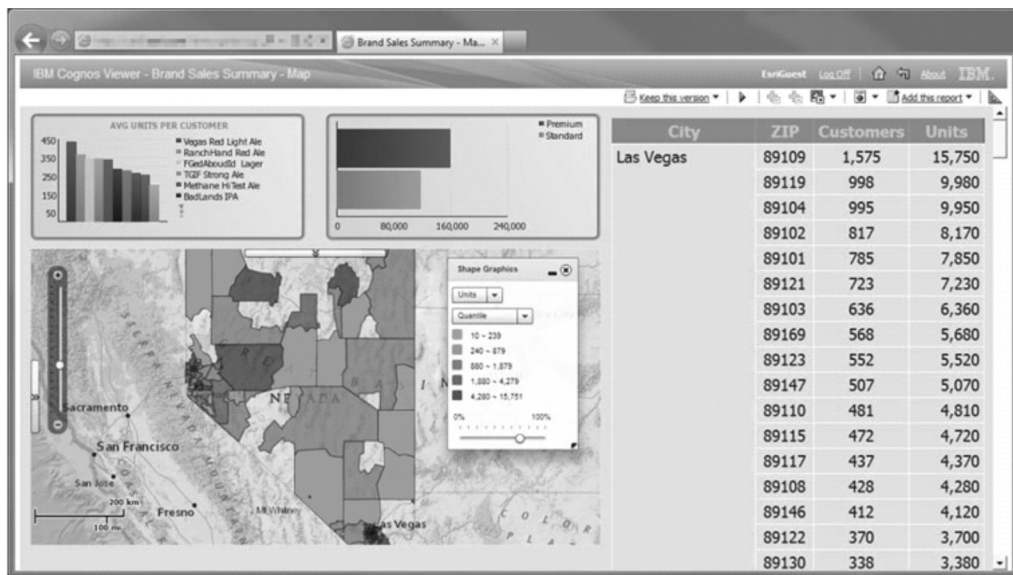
Brand Sales Summary - Ma... ×

IBM Cognos Viewer - Brand Sales Summary - Map

EsriGuest Log Off | About IBM.

Keep this version ▾ | Add this report ▾

AVG UNITS PER CUSTOMER

450
350
250
150
50

Vegas Red Light Ale
RanchHand Red Ale
FGedAboudId Lager
TGIF Strong Ale
Methane HiTest Ale
BadLands IPA

Premium
Standard

0 80,000 160,000 240,000

Shape Graphics

Units
Quantile

10 ~ 239
240 ~ 879
880 ~ 1,879
1,880 ~ 4,279
4,280 ~ 15,751

0% 100%

Sacramento
San Francisco
San Jose
200 km
100 mi
Fresno
Mt Whitney
Las Vegas
NEVADA

| City | ZIP | Customers | Units |
|---|---|---|---|
| Las Vegas | 89109 | 1,575 | 15,750 |
| | 89119 | 998 | 9,980 |
| | 89104 | 995 | 9,950 |
| | 89102 | 817 | 8,170 |
| | 89101 | 785 | 7,850 |
| | 89121 | 723 | 7,230 |
| | 89103 | 636 | 6,360 |
| | 89169 | 568 | 5,680 |
| | 89123 | 552 | 5,520 |
| | 89147 | 507 | 5,070 |
| | 89110 | 481 | 4,810 |
| | 89115 | 472 | 4,720 |
| | 89117 | 437 | 4,370 |
| | 89108 | 428 | 4,280 |
| | 89146 | 412 | 4,120 |
| | 89122 | 370 | 3,700 |
| | 89130 | 338 | 3,380 |